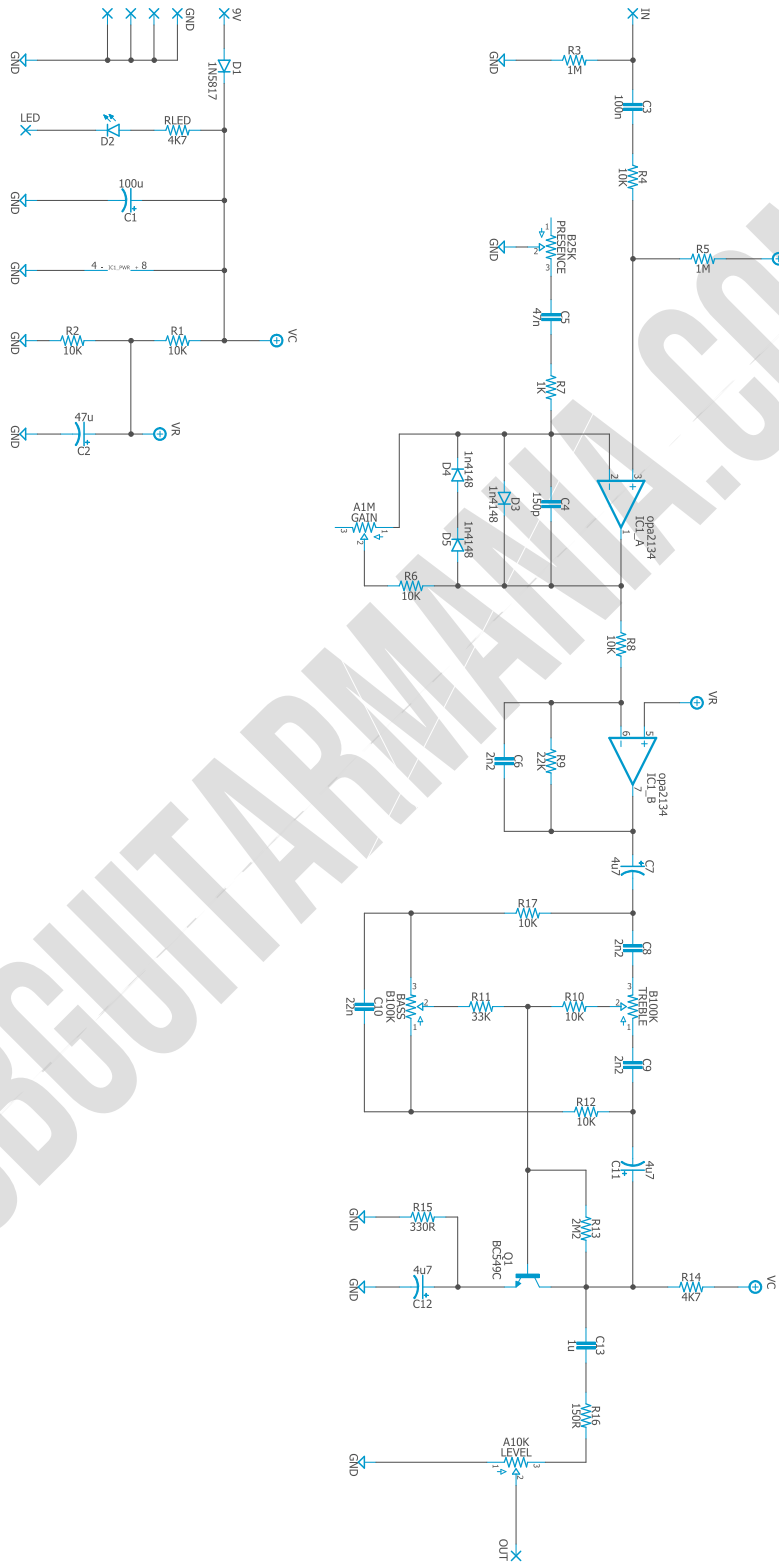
GND
GND
9V
D1
1N5817
LED
D2
RLED
4K7
GND
100u
C1
GND
4 IC1_PWR 8
GND
R2
10K
R1
10K
VC
GND
47u
C2
VR
IN
GND
R3
1M
100n
C3
R4
10K
GND
B25K
PRESENCE
R5
1M
47n
C5
R7
1K
D4
1n4148
D3
1n4148
150p
C4
A1M
GAIN
D5
1n4148
opa2134
IC1_A
R6
10K
R8
10K
VR
2n2
C6
R9
22K
opa2134
IC1_B
4u7
C7
R17
10K
2n2
C8
22n
C10
BASS
B100K
R11
33K
R10
10K
B100K
TREBLE
2n2
C9
R12
10K
4u7
C11
GND
R15
330R
R13
2M2
Q1
BC549C
GND
4u7
C12
R14
4K7
VC
C13
1u
R16
150R
GND
A10K
LEVEL
OUT
BGUITARMANIA.COM